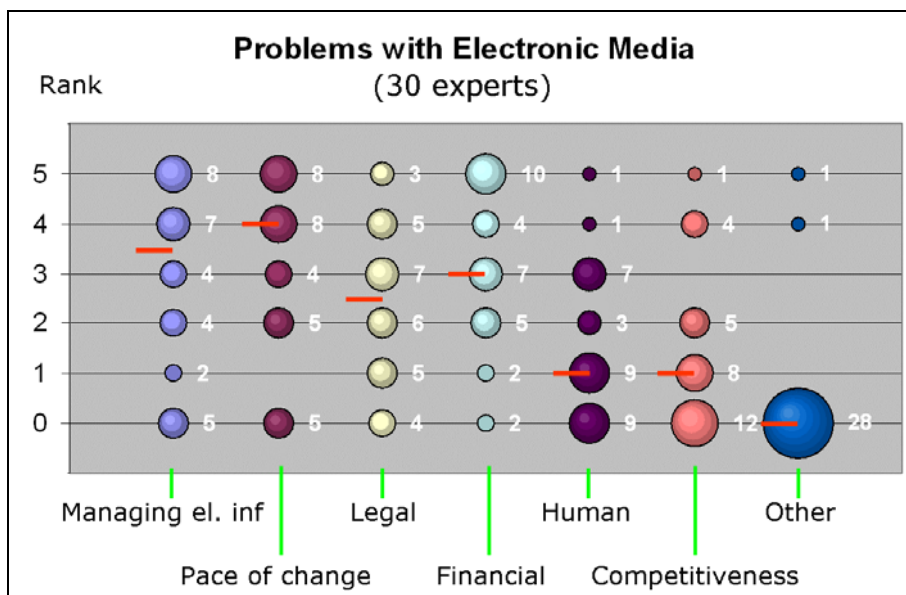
Problems with Electronic Media
(30 experts)

Rank

5
4
3
2
1
0

8
7
4
4
2
5

8
8
4
5
5

3
5
7
6
5
4

10
4
7
5
2
2

1
1
7
3
9
9

1
4
5
8
12

1
1
28

Managing el. inf
Pace of change
Legal
Financial
Human
Competitiveness
Other